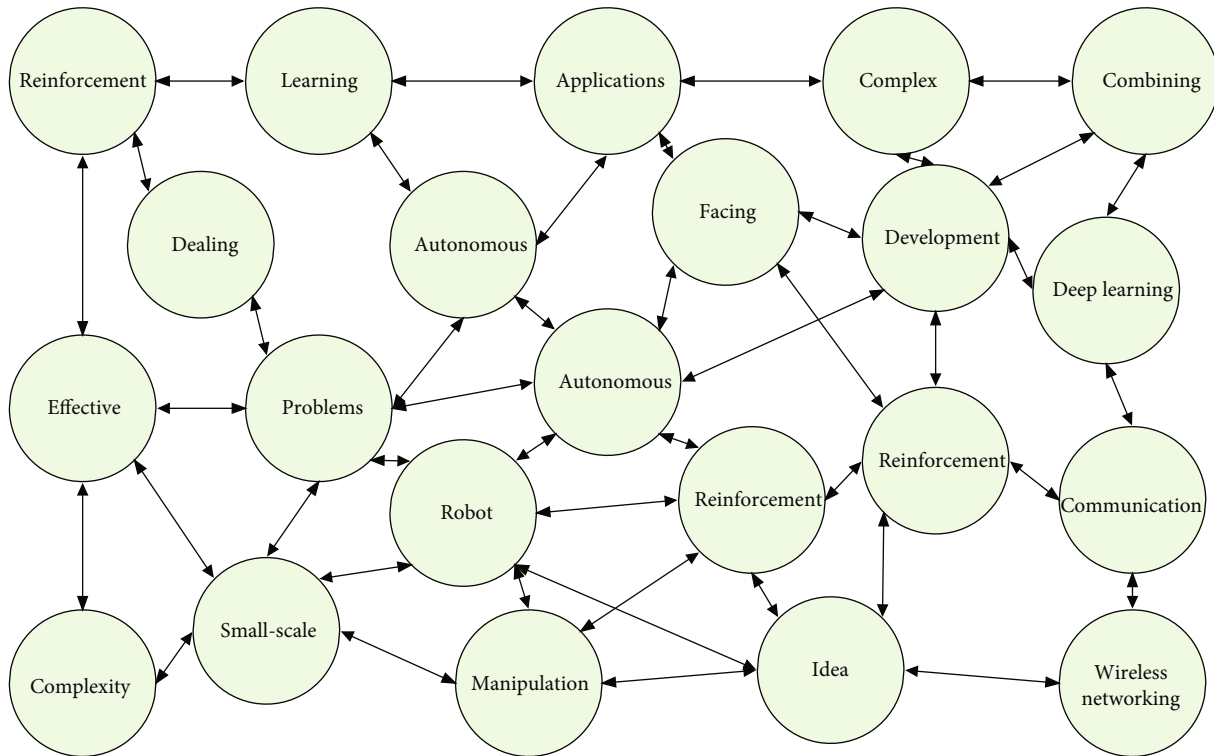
Reinforcement
Learning
Applications
Complex
Combining
Dealing
Autonomous
Facing
Development
Deep learning
Effective
Problems
Autonomous
Reinforcement
Communication
Robot
Reinforcement
Complexity
Small-scale
Manipulation
Idea
Wireless networking